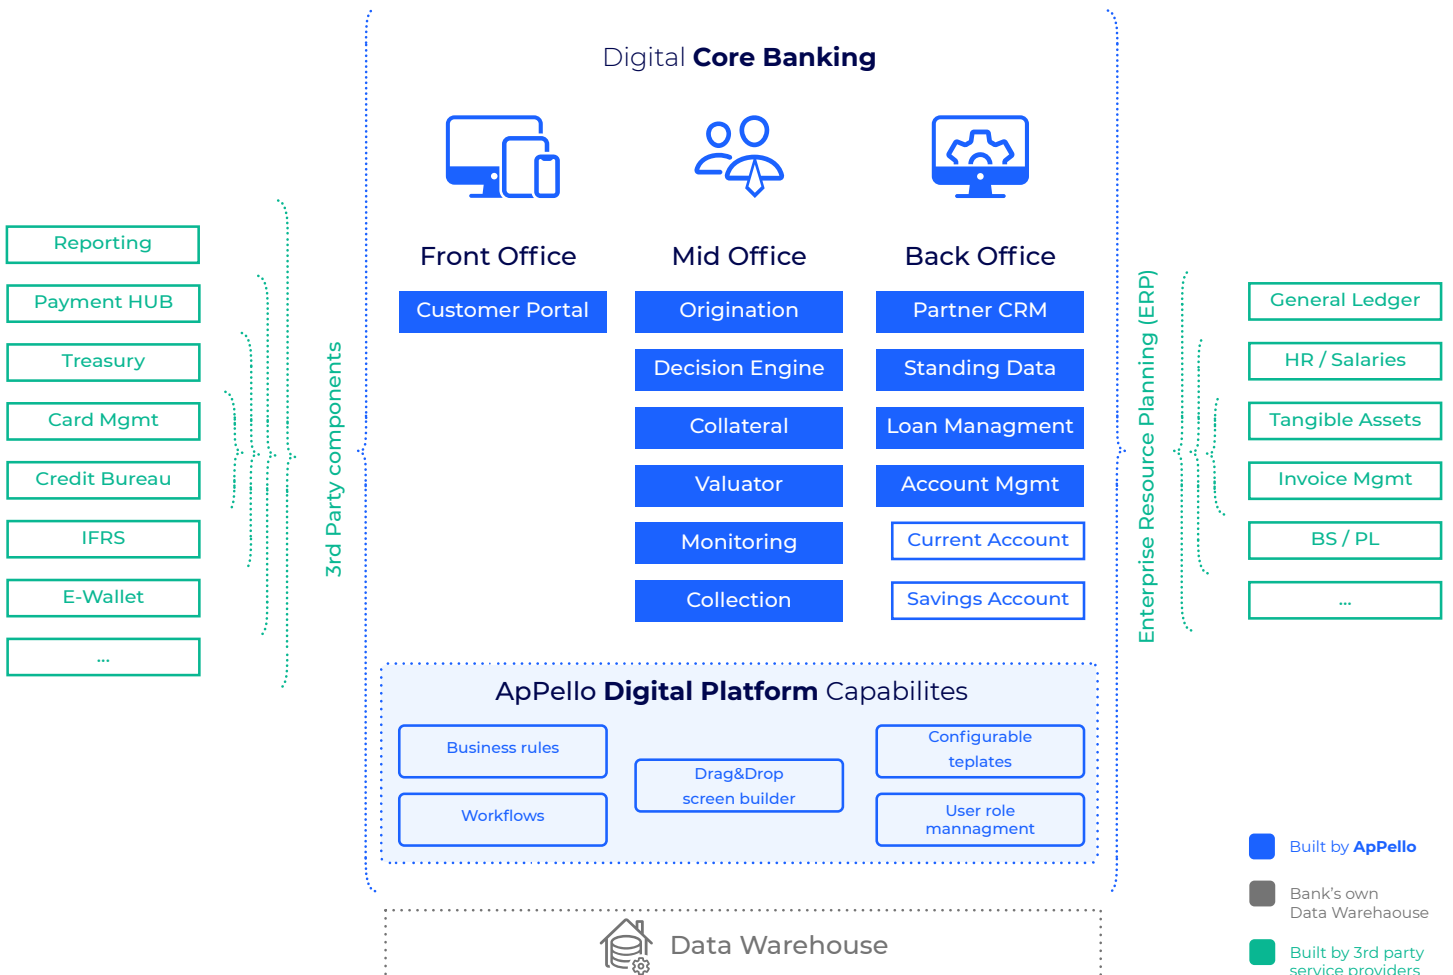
Digital **Core Banking**

Reporting
Payment HUB
Treasury
Card Mgmt
Credit Bureau
IFRS
E-Wallet
...

3rd Party components

Front Office
Customer Portal

Mid Office
Origination
Decision Engine
Collateral
Valuator
Monitoring
Collection

Back Office
Partner CRM
Standing Data
Loan Managment
Account Mgmt
Current Account
Savings Account

Enterprise Resource Planning (ERP)

General Ledger
HR / Salaries
Tangible Assets
Invoice Mgmt
BS / PL
...

ApPello **Digital Platform** Capabilites

Business rules
Workflows
Drag&Drop screen builder
Configurable teplates
User role mannagment

Data Warehouse

Built by **ApPello**
Bank's own Data Warehaouse
Built by 3rd party service providers